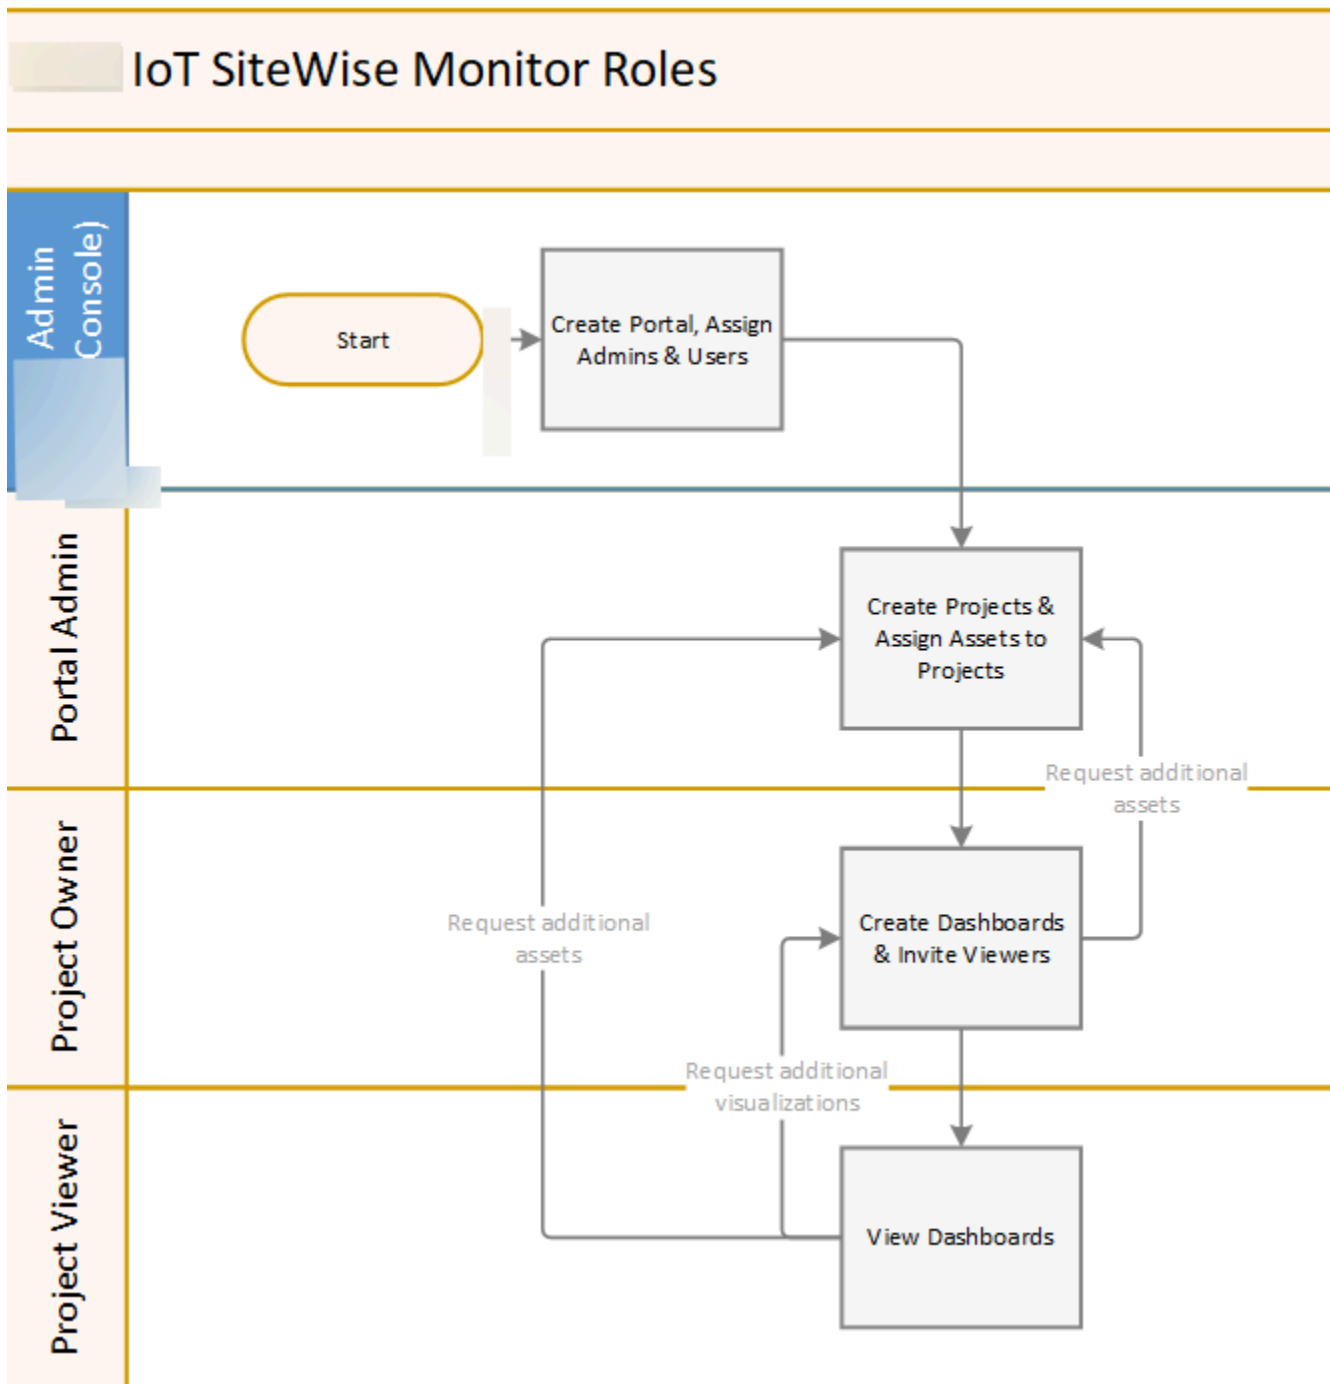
IoT SiteWise Monitor Roles

Admin Console)

Start

Create Portal, Assign Admins & Users

Portal Admin

Create Projects & Assign Assets to Projects

Request additional assets

Project Owner

Request additional assets

Create Dashboards & Invite Viewers

Request additional visualizations

Project Viewer

View Dashboards